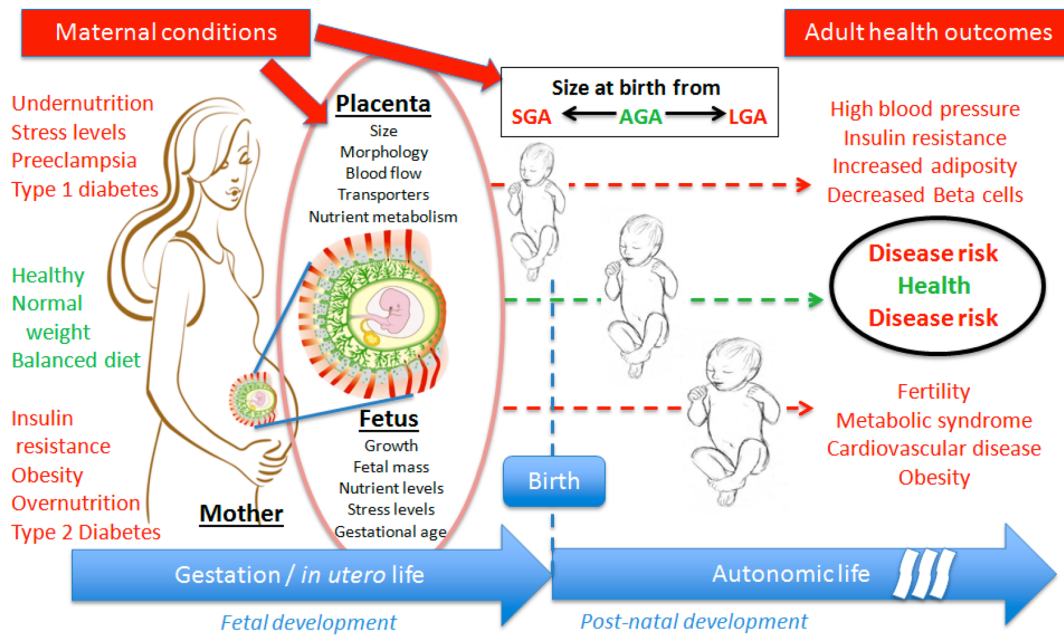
Maternal conditions

Adult health outcomes

Undernutrition
Stress levels
Preeclampsia
Type 1 diabetes

Healthy
Normal weight
Balanced diet

Insulin resistance
Obesity
Overnutrition
Type 2 Diabetes

Mother

Placenta
Size
Morphology
Blood flow
Transporters
Nutrient metabolism

Fetus
Growth
Fetal mass
Nutrient levels
Stress levels
Gestational age

Size at birth from
SGA ⟵ AGA ⟶ LGA

High blood pressure
Insulin resistance
Increased adiposity
Decreased Beta cells

Disease risk
Health
Disease risk

Fertility
Metabolic syndrome
Cardiovascular disease
Obesity

Birth

Gestation / *in utero* life

Autonomic life

*Fetal development*

*Post-natal development*